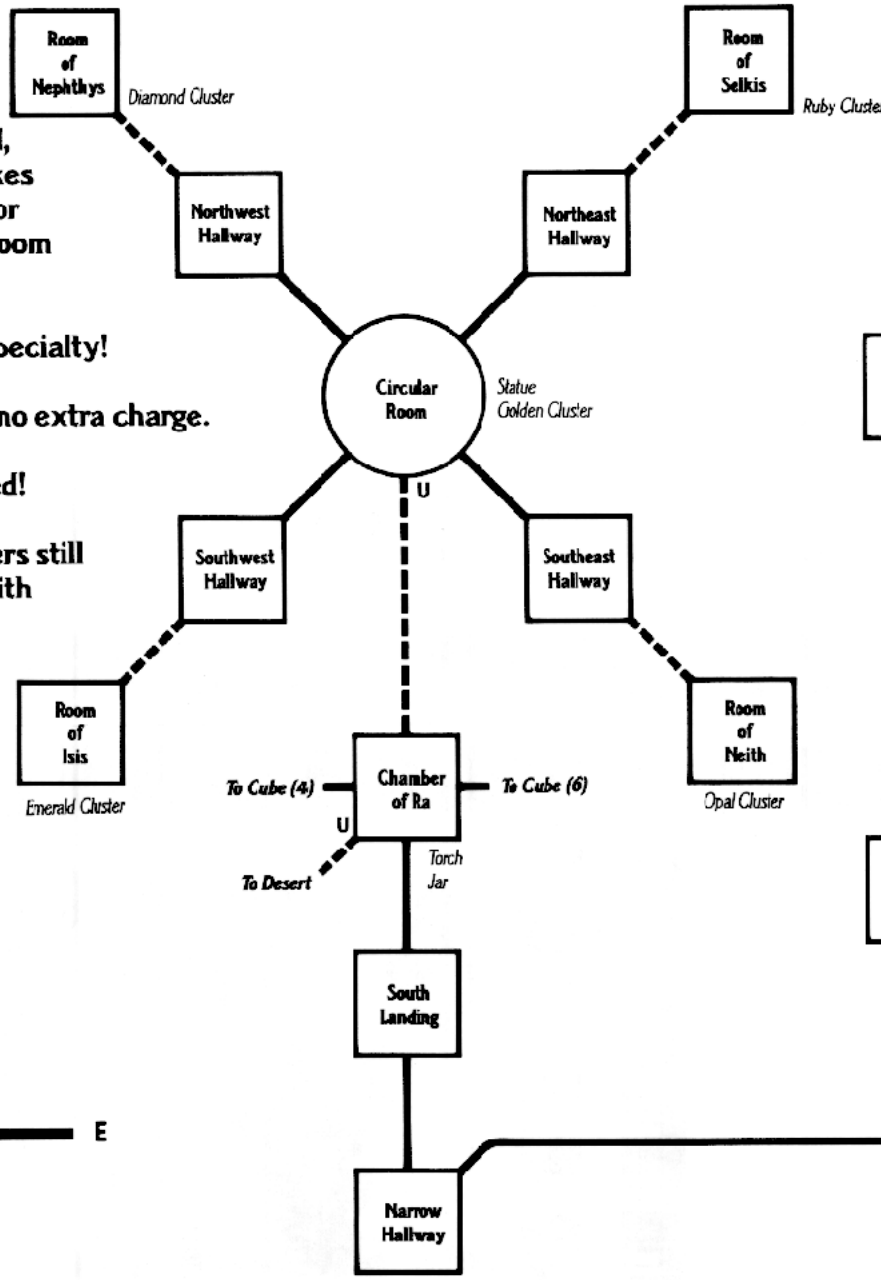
Room of Nephthys
Diamond Cluster

Room of Selkis
Ruby Cluste

d,
kes
or
oom

pecialty!

no extra charge.

d!

ers still
ith

Northwest Hallway

Northeast Hallway

Circular Room
Statue
Golden Cluster

U

Southwest Hallway

Southeast Hallway

Room of Isis
Emerald Cluster

Room of Neith
Opal Cluster

To Cube (4)
Chamber of Ra
To Cube (6)
U
To Desert
Torch
Jar

South Landing

E

Narrow Hallway